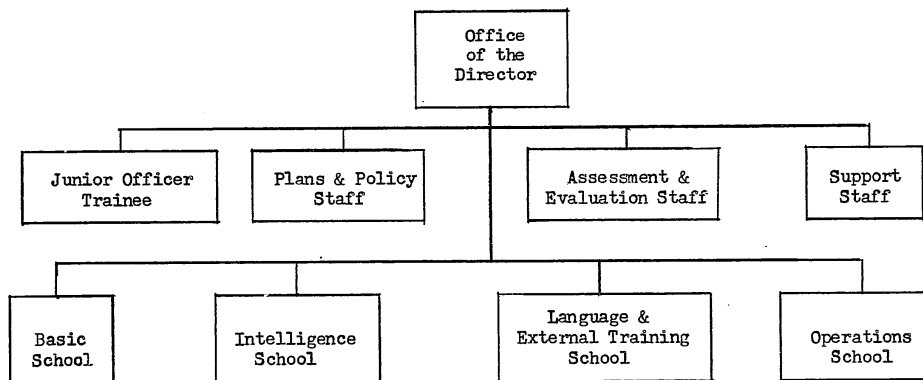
Office of the Director

Junior Officer Trainee

Plans & Policy Staff

Assessment & Evaluation Staff

Support Staff

Basic School

Intelligence School

Language & External Training School

Operations School